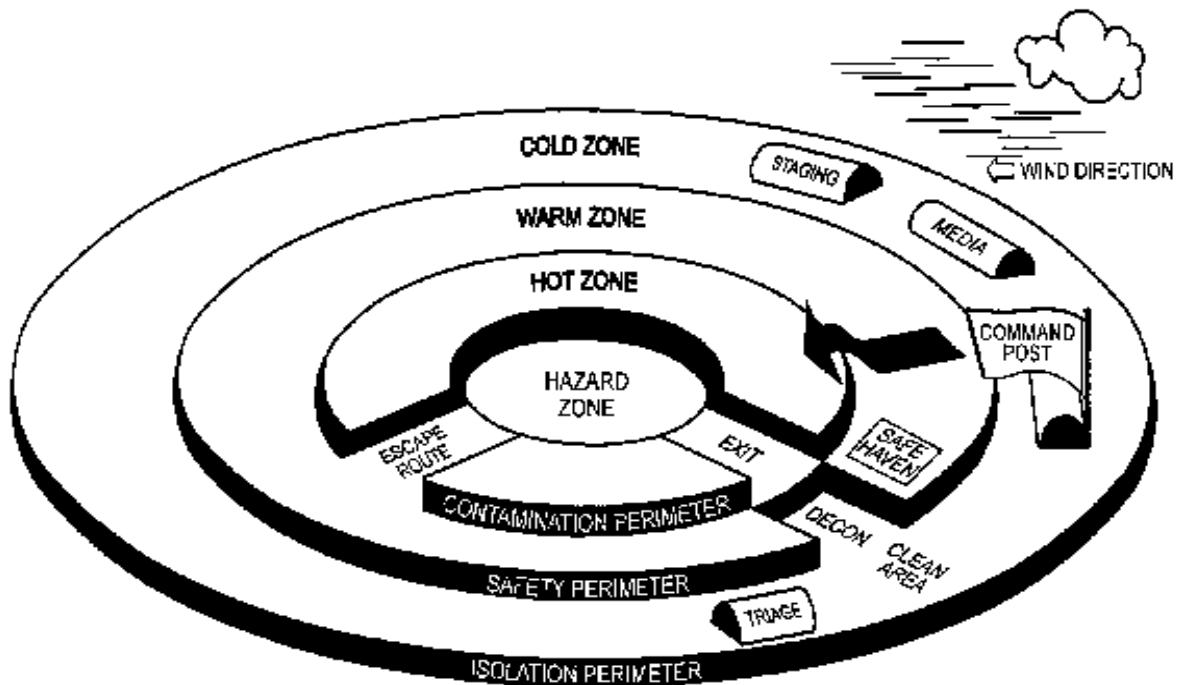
COLD ZONE

STAGING

WIND DIRECTION

WARM ZONE

MEDIA

HOT ZONE

COMMAND POST

HAZARD ZONE

SAFE HAVEN

ESCAPE ROUTE

EXIT

CONTAMINATION PERIMETER

DECON

CLEAN AREA

SAFETY PERIMETER

TRIAGE

ISOLATION PERIMETER